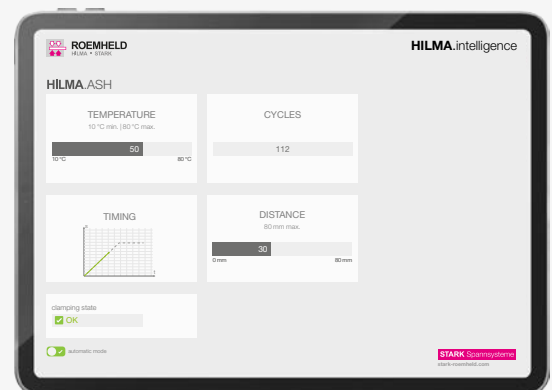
ROEMHELD
HILMA • STARK

HILMA.intelligence

HILMA.ASH

TEMPERATURE
10 °C min. | 80 °C max.
50
10 °C 80 °C

CYCLES
112

TIMING

DISTANCE
80 mm max.
30
0 mm 80 mm

clamping state
OK

automatic mode

STARK Spannsysteme
stark-roemheld.com